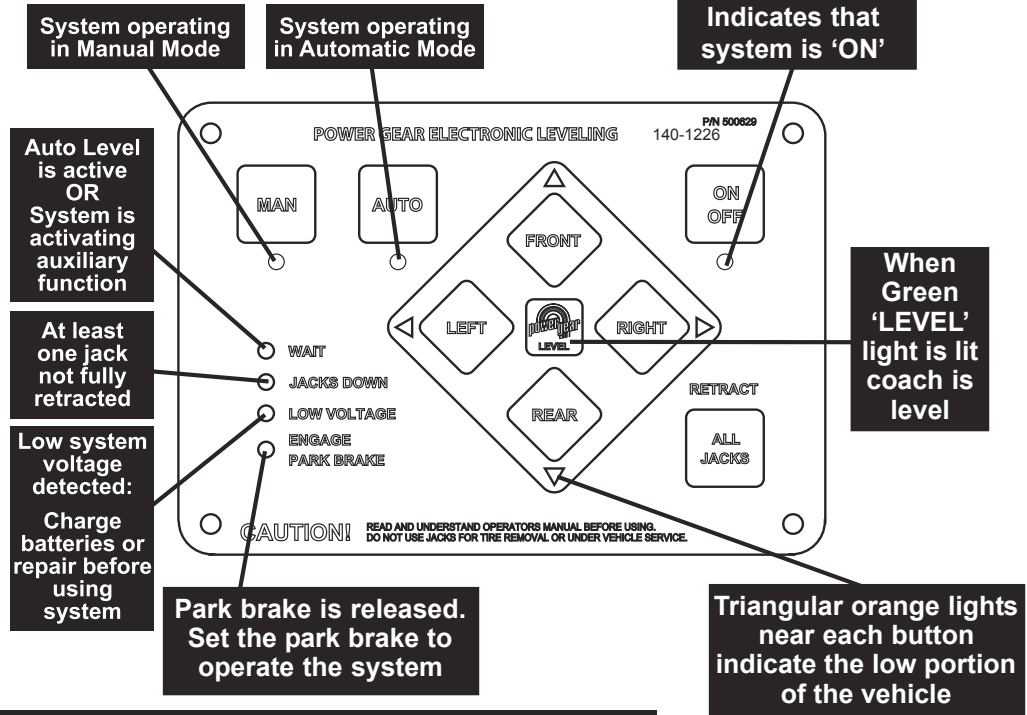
System operating in Manual Mode

System operating in Automatic Mode

Indicates that system is 'ON'

Auto Level is active OR System is activating auxiliary function

At least one jack not fully retracted

Low system voltage detected:

Charge batteries or repair before using system

POWER GEAR ELECTRONIC LEVELING

P/N 500629
140-1226

MAN

AUTO

ON OFF

FRONT

LEFT

RIGHT

power gear

LEVEL

REAR

RETRACT

ALL JACKS

WAIT

JACKS DOWN

LOW VOLTAGE

ENGAGE PARK BRAKE

CAUTION! READ AND UNDERSTAND OPERATORS MANUAL BEFORE USING. DO NOT USE JACKS FOR TIRE REMOVAL OR UNDER VEHICLE SERVICE.

When Green 'LEVEL' light is lit coach is level

Park brake is released. Set the park brake to operate the system

Triangular orange lights near each button indicate the low portion of the vehicle